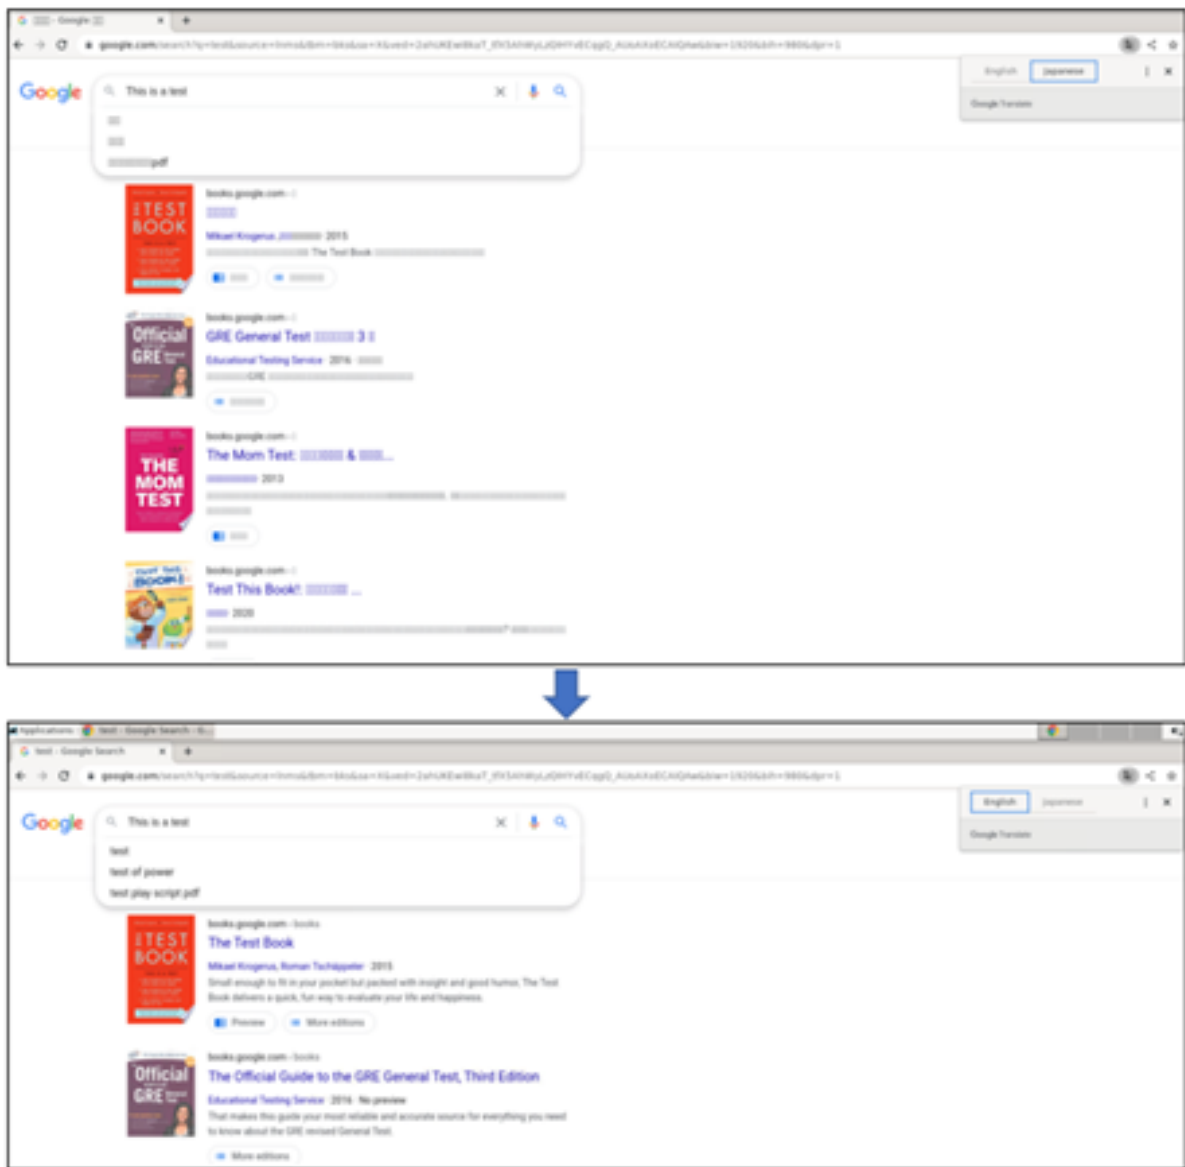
Google

This is a test

pdf

English Japanese

Google Translate

books.google.com

TEST BOOK

Mikael Krogerus 2015

The Test Book

books.google.com

Official GRE

GRE General Test 3

Educational Testing Service · 2016

GRE

books.google.com

THE MOM TEST

The Mom Test: & ...

2013

books.google.com

Test This Book!

2020

Applications test - Google Search

test - Google Search

google.com

Google

This is a test

test

test of power

test play script pdf

English Japanese

Google Translate

books.google.com › books

TEST BOOK

The Test Book

Mikael Krogerus, Roman Tschäppeler · 2015

Small enough to fit in your pocket but packed with insight and good humor, The Test Book delivers a quick, fun way to evaluate your life and happiness.

Preview More editions

books.google.com › books

Official GRE

The Official Guide to the GRE General Test, Third Edition

Educational Testing Service · 2016 · No preview

That makes this guide your most reliable and accurate source for everything you need to know about the GRE revised General Test.

More editions